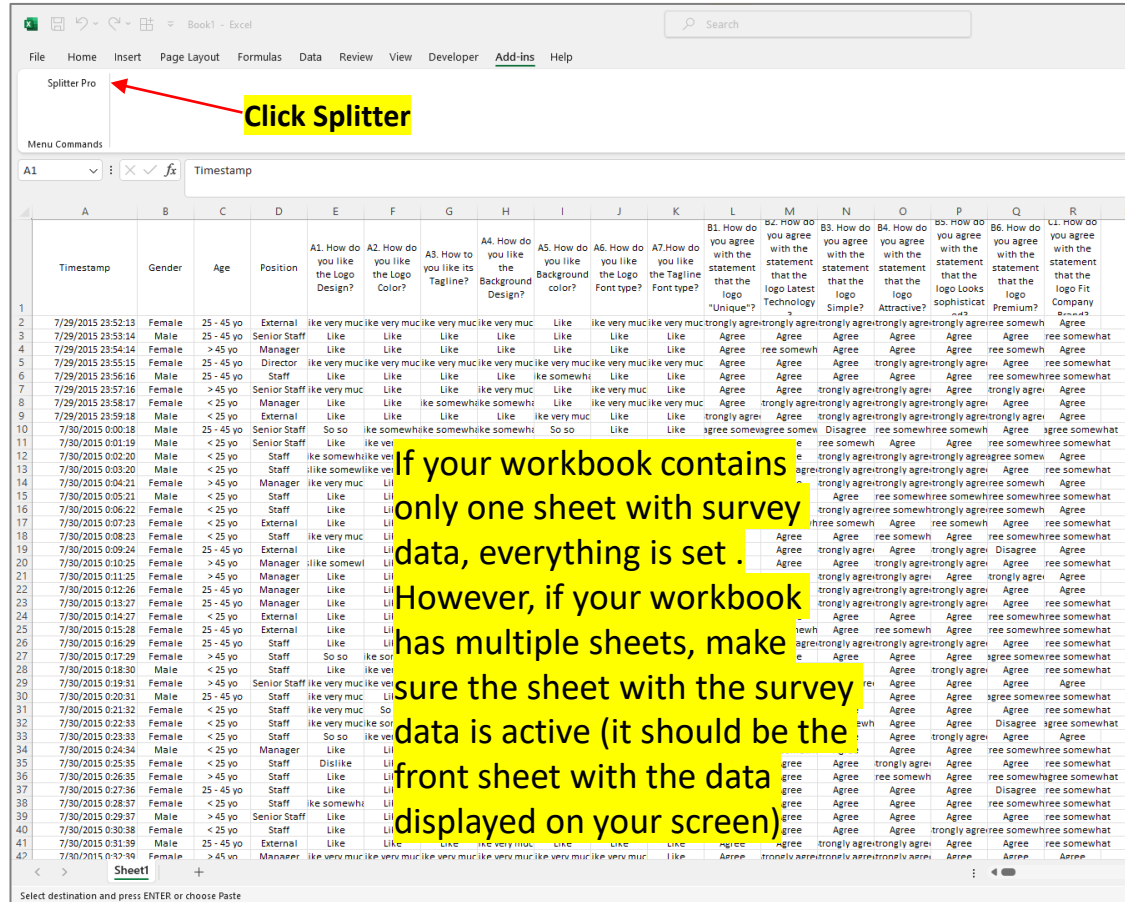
Book1 - Excel

Search

File Home Insert Page Layout Formulas Data Review View Developer Add-ins Help

Splitter Pro

Menu Commands

Click Splitter

A1

Timestamp

| | A | B | C | D | E | F | G | H | I | J | K | L | M | N | O | P | Q | R |
|---|---|---|---|---|---|---|---|---|---|---|---|---|---|---|---|---|---|---|
| 1 | Timestamp | Gender | Age | Position | A1. How do you like the Logo Design? | A2. How do you like the Logo Color? | A3. How to you like its Tagline? | A4. How do you like the Background Design? | A5. How do you like Background color? | A6. How do you like the Logo Font type? | A7.How do you like the Tagline Font type? | B1. How do you agree with the statement that the logo "Unique"? | B2. How do you agree with the statement that the logo Latest Technology | B3. How do you agree with the statement that the logo Simple? | B4. How do you agree with the statement that the logo Attractive? | B5. How do you agree with the statement that the logo Looks sophisticat | B6. How do you agree with the statement that the logo Premium? | C1. How do you agree with the statement that the logo Fit Company Brand? |
| 2 | 7/29/2015 23:52:13 | Female | 25 - 45 yo | External | ike very muc | ike very muc | ike very muc | ike very muc | Like | ike very muc | ike very muc | trongly agre | trongly agre | trongly agre | trongly agre | trongly agre | ree somewh | Agree |
| 3 | 7/29/2015 23:53:14 | Male | 25 - 45 yo | Senior Staff | Like | Like | Like | Like | Like | Like | Like | Agree | Agree | Agree | Agree | Agree | Agree | ree somewhat |
| 4 | 7/29/2015 23:54:14 | Female | > 45 yo | Manager | Like | Like | Like | Like | Like | Like | Like | Agree | ree somewh | Agree | Agree | Agree | ree somewh | Agree |
| 5 | 7/29/2015 23:55:15 | Female | 25 - 45 yo | Director | ike very muc | ike very muc | ike very muc | ike very muc | ike very muc | ike very muc | ike very muc | Agree | Agree | Agree | trongly agre | Agree | Agree | ree somewhat |
| 6 | 7/29/2015 23:56:16 | Male | 25 - 45 yo | Staff | Like | Like | Like | Like | ike somewha | Like | Like | Agree | Agree | Agree | Agree | Agree | ree somewh | ree somewhat |
| 7 | 7/29/2015 23:57:16 | Female | > 45 yo | Senior Staff | ike very muc | Like | Like | ike very muc | Like | ike very muc | Like | Agree | Agree | trongly agre | trongly agre | Agree | trongly agre | Agree |
| 8 | 7/29/2015 23:58:17 | Female | < 25 yo | Manager | Like | Like | ike somewha | ike somewha | Like | ike very muc | ike very muc | Agree | trongly agre | trongly agre | trongly agre | trongly agre | Agree | Agree |
| 9 | 7/29/2015 23:59:18 | Male | < 25 yo | External | Like | Like | Like | Like | ike very muc | Like | Like | trongly agre | Agree | trongly agre | trongly agre | trongly agre | trongly agre | Agree |
| 10 | 7/30/2015 0:00:18 | Male | 25 - 45 yo | Senior Staff | So so | ike somewha | ike somewha | ike somewha | So so | Like | Like | agree somew | agree somew | Disagree | ree somewh | ree somewh | Agree | agree somewhat |

If your workbook contains only one sheet with survey data, everything is set . However, if your workbook has multiple sheets, make sure the sheet with the survey data is active (it should be the front sheet with the data displayed on your screen)

Sheet1

Select destination and press ENTER or choose Paste